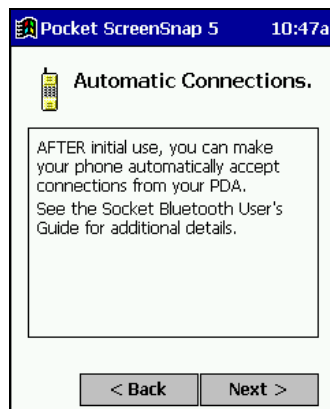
Pocket ScreenSnap 5 10:47a

Automatic Connections.

AFTER initial use, you can make your phone automatically accept connections from your PDA.
See the Socket Bluetooth User's Guide for additional details.

< Back Next >